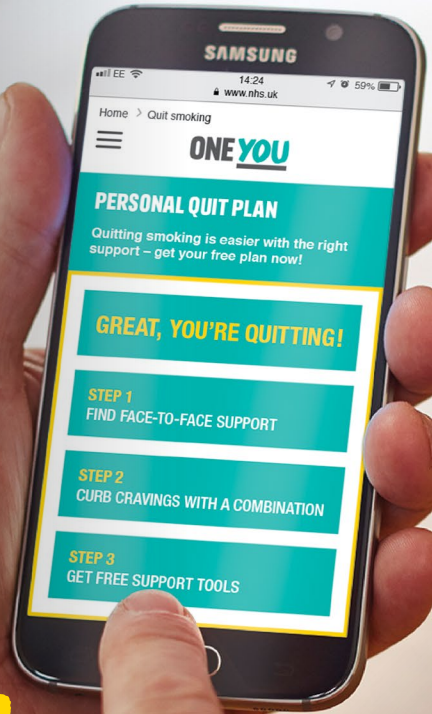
SAMSUNG

EE 14:24 59%
www.nhs.uk

Home > Quit smoking

ONE YOU

PERSONAL QUIT PLAN

Quitting smoking is easier with the right support – get your free plan now!

GREAT, YOU'RE QUITTING!

STEP 1
FIND FACE-TO-FACE SUPPORT

STEP 2
CURB CRAVINGS WITH A COMBINATION

STEP 3
GET FREE SUPPORT TOOLS